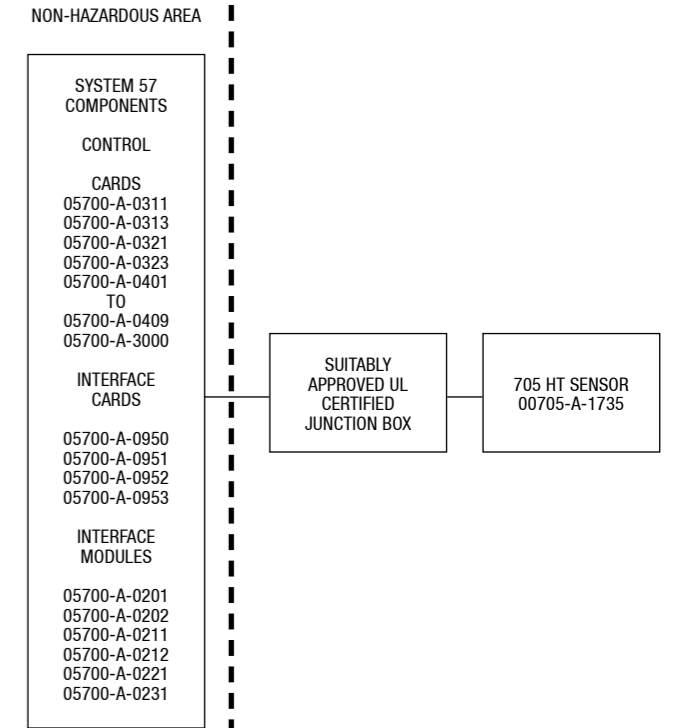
NON-HAZARDOUS AREA

SYSTEM 57 COMPONENTS

CONTROL

CARDS
05700-A-0311
05700-A-0313
05700-A-0321
05700-A-0323
05700-A-0401
TO
05700-A-0409
05700-A-3000

INTERFACE CARDS

05700-A-0950
05700-A-0951
05700-A-0952
05700-A-0953

INTERFACE MODULES

05700-A-0201
05700-A-0202
05700-A-0211
05700-A-0212
05700-A-0221
05700-A-0231

SUITABLY APPROVED UL CERTIFIED JUNCTION BOX

705 HT SENSOR
00705-A-1735